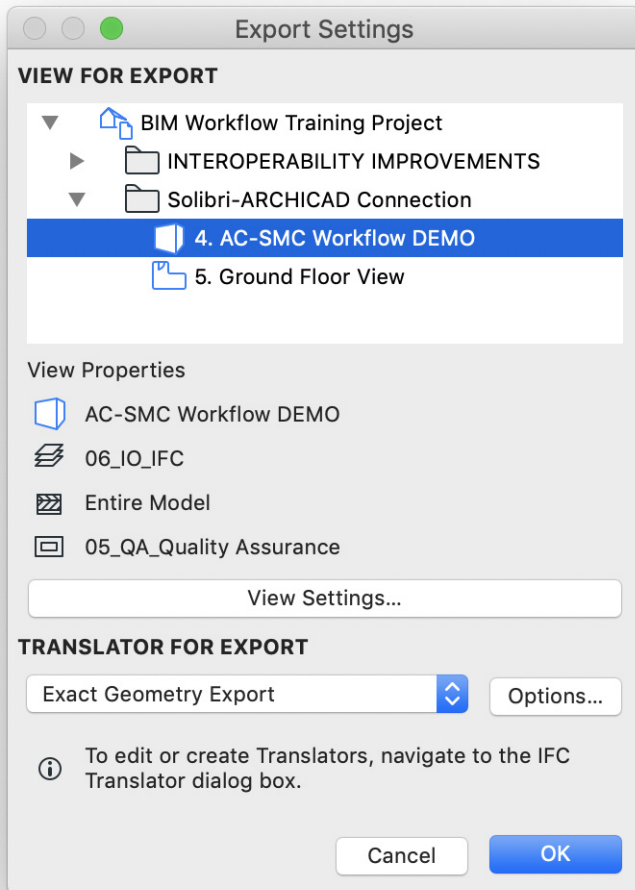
Export Settings

VIEW FOR EXPORT

BIM Workflow Training Project
INTEROPERABILITY IMPROVEMENTS
Solibri-ARCHICAD Connection
4. AC-SMC Workflow DEMO
5. Ground Floor View

View Properties

AC-SMC Workflow DEMO
06_IO_IFC
Entire Model
05_QA_Quality Assurance

View Settings...

TRANSLATOR FOR EXPORT

Exact Geometry Export
Options...

To edit or create Translators, navigate to the IFC Translator dialog box.

Cancel
OK